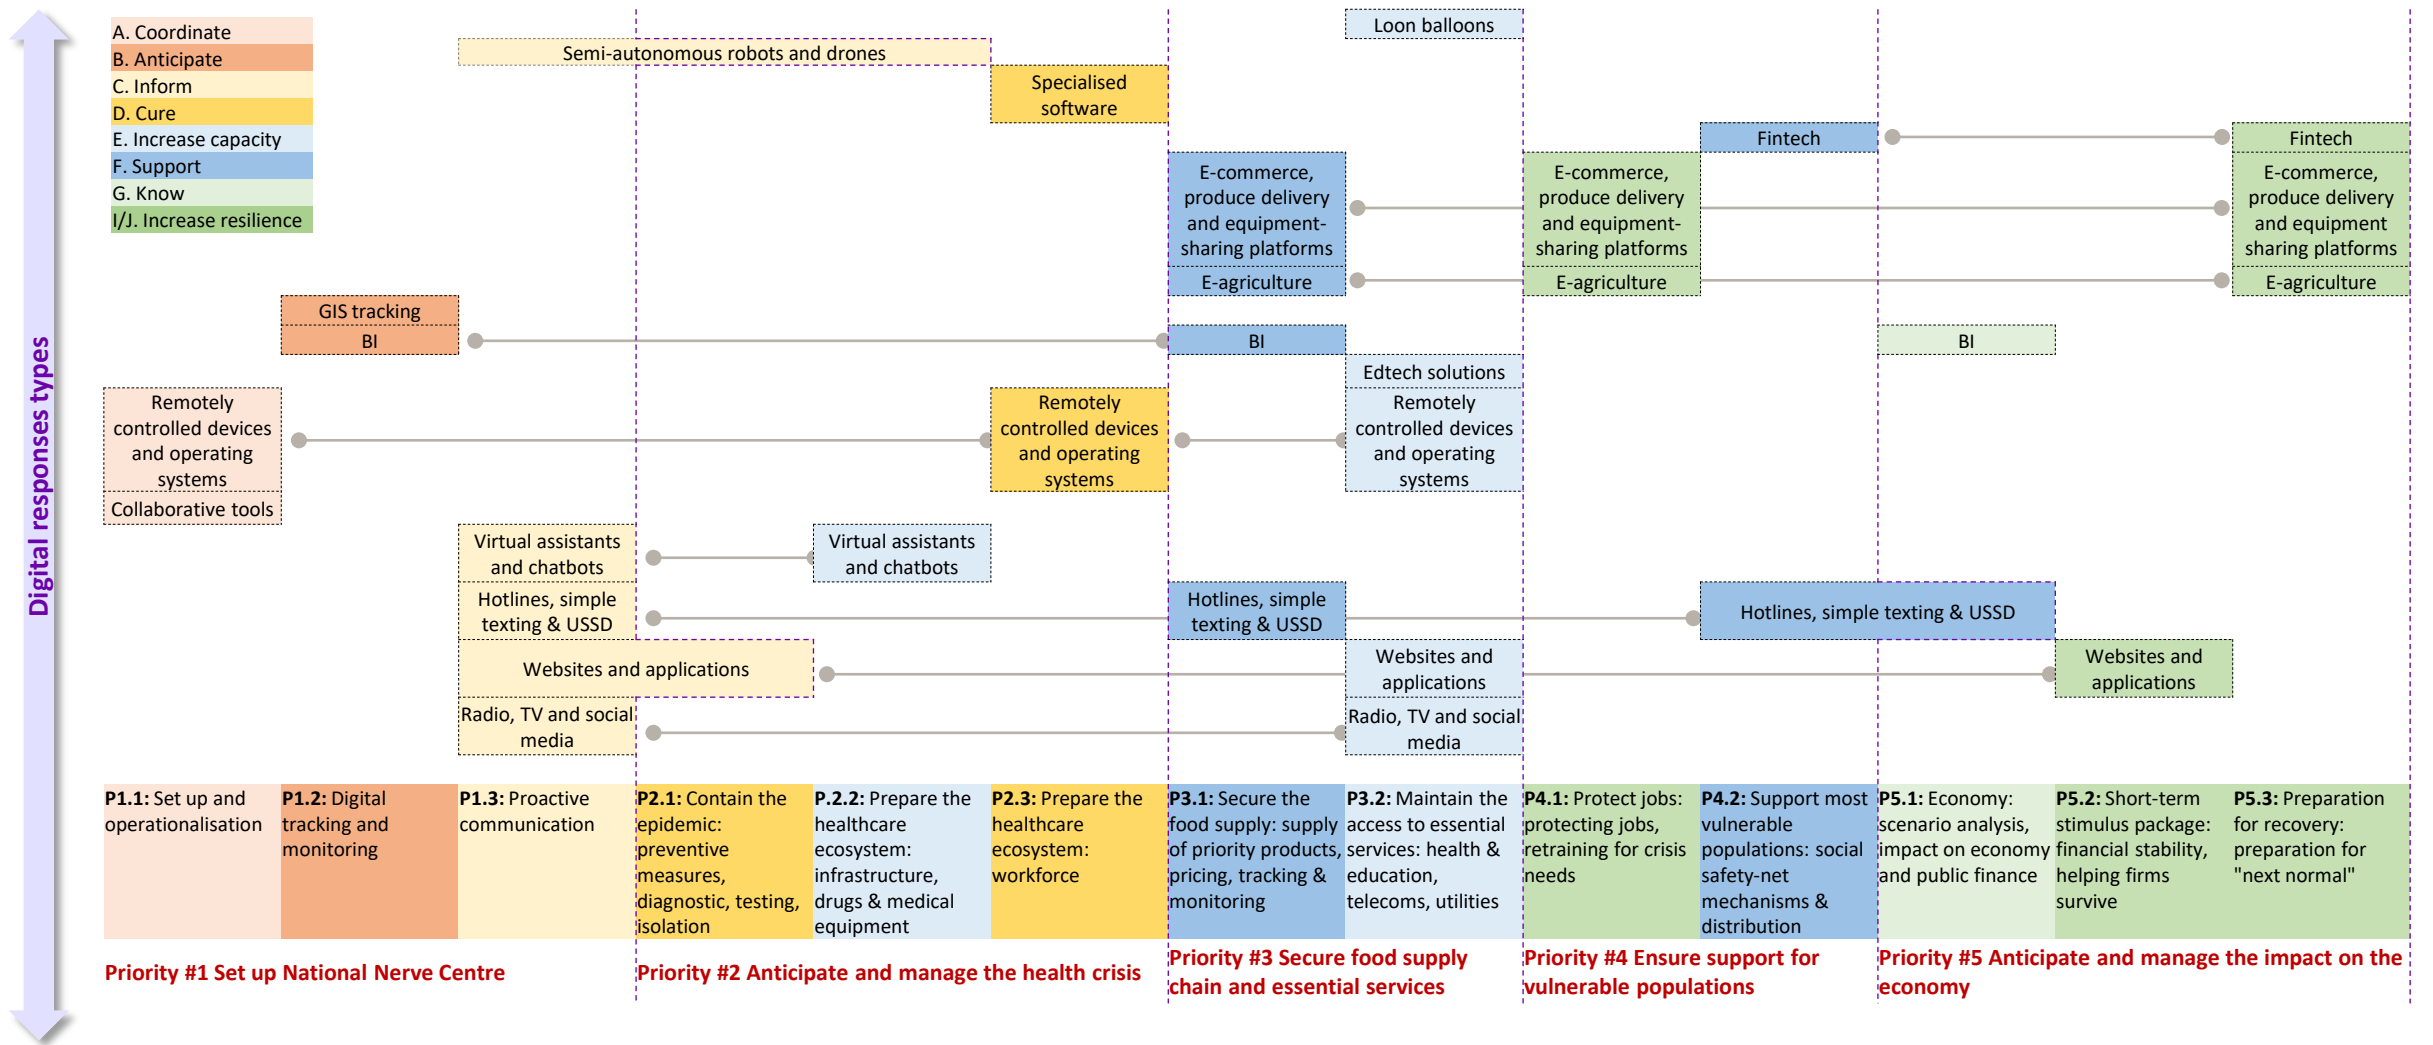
Digital responses types

A. Coordinate
B. Anticipate
C. Inform
D. Cure
E. Increase capacity
F. Support
G. Know
I/J. Increase resilience

Semi-autonomous robots and drones

Loon balloons

Specialised software

Fintech

Fintech

E-commerce, produce delivery and equipment-sharing platforms

E-commerce, produce delivery and equipment-sharing platforms

E-commerce, produce delivery and equipment-sharing platforms

E-agriculture

E-agriculture

E-agriculture

GIS tracking

BI

BI

BI

Edtech solutions

Remotely controlled devices and operating systems

Remotely controlled devices and operating systems

Remotely controlled devices and operating systems

Collaborative tools

Virtual assistants and chatbots

Virtual assistants and chatbots

Hotlines, simple texting & USSD

Hotlines, simple texting & USSD

Hotlines, simple texting & USSD

Websites and applications

Websites and applications

Websites and applications

Radio, TV and social media

Radio, TV and social media

**P1.1:** Set up and operationalisation

**P1.2:** Digital tracking and monitoring

**P1.3:** Proactive communication

**P2.1:** Contain the epidemic: preventive measures, diagnostic, testing, isolation

**P.2.2:** Prepare the healthcare ecosystem: infrastructure, drugs & medical equipment

**P2.3:** Prepare the healthcare ecosystem: workforce

**P3.1:** Secure the food supply: supply of priority products, pricing, tracking & monitoring

**P3.2:** Maintain the access to essential services: health & education, telecoms, utilities

**P4.1:** Protect jobs: protecting jobs, retraining for crisis needs

**P4.2:** Support most vulnerable populations: social safety-net mechanisms & distribution

**P5.1:** Economy: scenario analysis, impact on economy and public finance

**P5.2:** Short-term stimulus package: financial stability, helping firms survive

**P5.3:** Preparation for recovery: preparation for "next normal"

Priority #1 Set up National Nerve Centre

Priority #2 Anticipate and manage the health crisis

Priority #3 Secure food supply chain and essential services

Priority #4 Ensure support for vulnerable populations

Priority #5 Anticipate and manage the impact on the economy